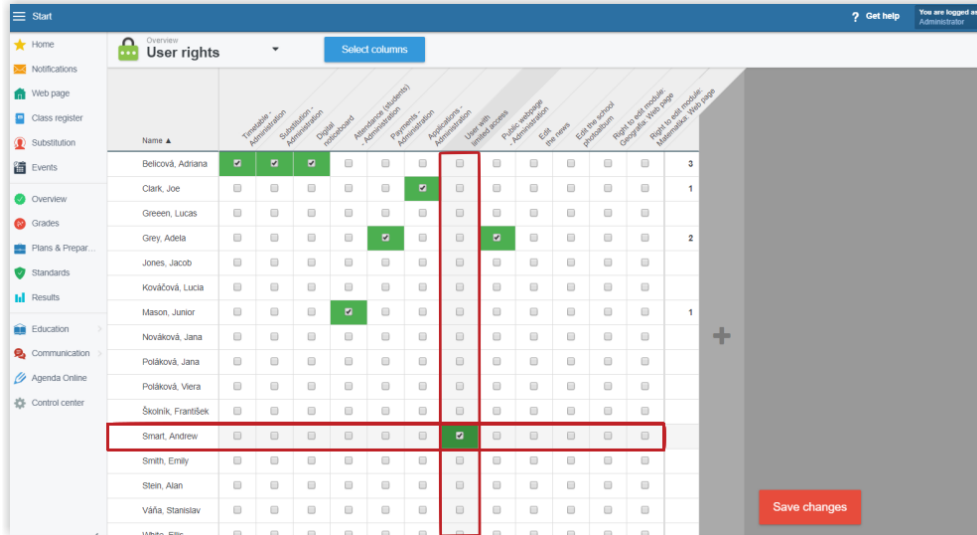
Start

? Get help

You are logged as
Administrator

Home
Notifications
Web page
Class register
Substitution
Events
Overview
Grades
Plans & Prepar...
Standards
Results
Education
Communication
Agenda Online
Control center

Overview
User rights

Select columns

| Name ▲ | Timetable - Administration | Substitution - Administration | Digital noticeboard | Attendance (students) - Administration | Payments - Administration | Applications - Administration | User with limited access | Public webpage - Administration | Edit the news | Edit the school photoalbum | Right to edit module: Geografia: Web page | Right to edit module: Matematika: Web page | |
|---|---|---|---|---|---|---|---|---|---|---|---|---|---|
| Belicová, Adriana | ☑ | ☑ | ☑ | ☐ | ☐ | ☐ | ☐ | ☐ | ☐ | ☐ | ☐ | ☐ | 3 |
| Clark, Joe | ☐ | ☐ | ☐ | ☐ | ☐ | ☑ | ☐ | ☐ | ☐ | ☐ | ☐ | ☐ | 1 |
| Greeen, Lucas | ☐ | ☐ | ☐ | ☐ | ☐ | ☐ | ☐ | ☐ | ☐ | ☐ | ☐ | ☐ | |
| Grey, Adela | ☐ | ☐ | ☐ | ☐ | ☑ | ☐ | ☐ | ☑ | ☐ | ☐ | ☐ | ☐ | 2 |
| Jones, Jacob | ☐ | ☐ | ☐ | ☐ | ☐ | ☐ | ☐ | ☐ | ☐ | ☐ | ☐ | ☐ | |
| Kováčová, Lucia | ☐ | ☐ | ☐ | ☐ | ☐ | ☐ | ☐ | ☐ | ☐ | ☐ | ☐ | ☐ | |
| Mason, Junior | ☐ | ☐ | ☐ | ☑ | ☐ | ☐ | ☐ | ☐ | ☐ | ☐ | ☐ | ☐ | 1 |
| Nováková, Jana | ☐ | ☐ | ☐ | ☐ | ☐ | ☐ | ☐ | ☐ | ☐ | ☐ | ☐ | ☐ | |
| Poláková, Jana | ☐ | ☐ | ☐ | ☐ | ☐ | ☐ | ☐ | ☐ | ☐ | ☐ | ☐ | ☐ | |
| Poláková, Viera | ☐ | ☐ | ☐ | ☐ | ☐ | ☐ | ☐ | ☐ | ☐ | ☐ | ☐ | ☐ | |
| Školník, František | ☐ | ☐ | ☐ | ☐ | ☐ | ☐ | ☐ | ☐ | ☐ | ☐ | ☐ | ☐ | |
| Smart, Andrew | ☐ | ☐ | ☐ | ☐ | ☐ | ☐ | ☑ | ☐ | ☐ | ☐ | ☐ | ☐ | |
| Smith, Emily | ☐ | ☐ | ☐ | ☐ | ☐ | ☐ | ☐ | ☐ | ☐ | ☐ | ☐ | ☐ | |
| Stein, Alan | ☐ | ☐ | ☐ | ☐ | ☐ | ☐ | ☐ | ☐ | ☐ | ☐ | ☐ | ☐ | |
| Váňa, Stanislav | ☐ | ☐ | ☐ | ☐ | ☐ | ☐ | ☐ | ☐ | ☐ | ☐ | ☐ | ☐ | |
| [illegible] | | | | | | | | | | | | | |

+

Save changes